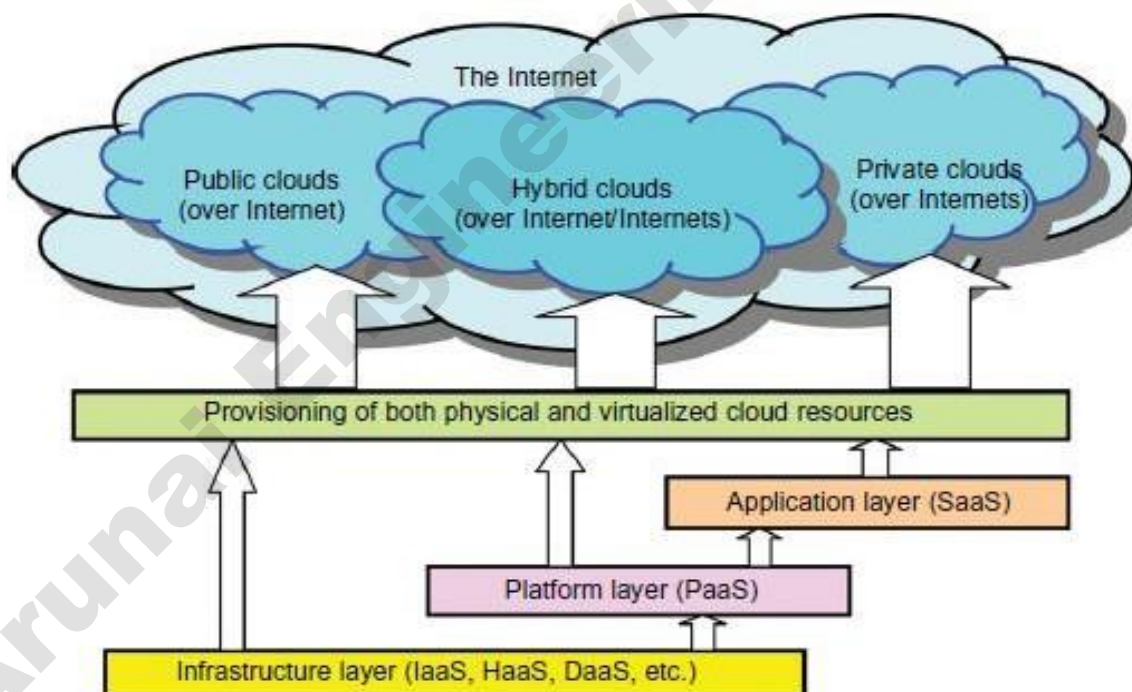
The Internet

Public clouds
(over Internet)

Hybrid clouds
(over Internet/Internets)

Private clouds
(over Internets)

Provisioning of both physical and virtualized cloud resources

Application layer (SaaS)

Platform layer (PaaS)

Infrastructure layer (IaaS, HaaS, DaaS, etc.)

Arunai Engineering